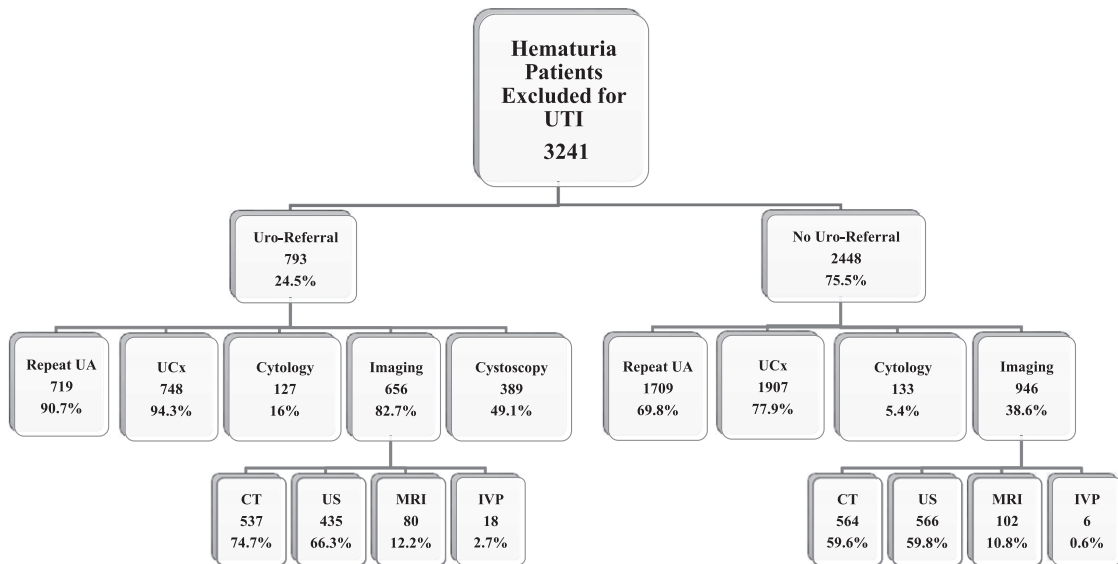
Hematuria Patients Excluded for UTI
3241

Uro-Referral
793
24.5%

No Uro-Referral
2448
75.5%

Repeat UA
719
90.7%

UCx
748
94.3%

Cytology
127
16%

Imaging
656
82.7%

Cystoscopy
389
49.1%

Repeat UA
1709
69.8%

UCx
1907
77.9%

Cytology
133
5.4%

Imaging
946
38.6%

CT
537
74.7%

US
435
66.3%

MRI
80
12.2%

IVP
18
2.7%

CT
564
59.6%

US
566
59.8%

MRI
102
10.8%

IVP
6
0.6%